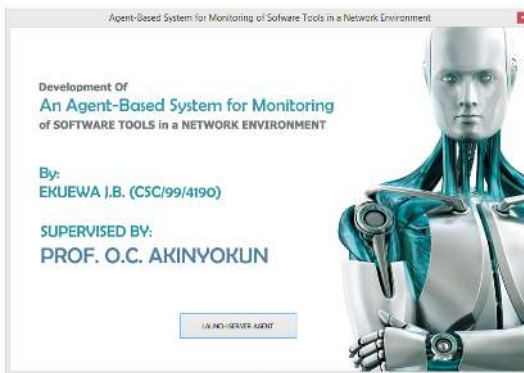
Agent-Based System for Monitoring of Sofware Tools in a Network Environment

Development Of
An Agent-Based System for Monitoring
of SOFTWARE TOOLS in a NETWORK ENVIRONMENT

By:
EKUEWA J.B. (CSC/99/4190)

SUPERVISED BY:
PROF. O.C. AKINYOKUN

LAUNCH SERVER AGENT